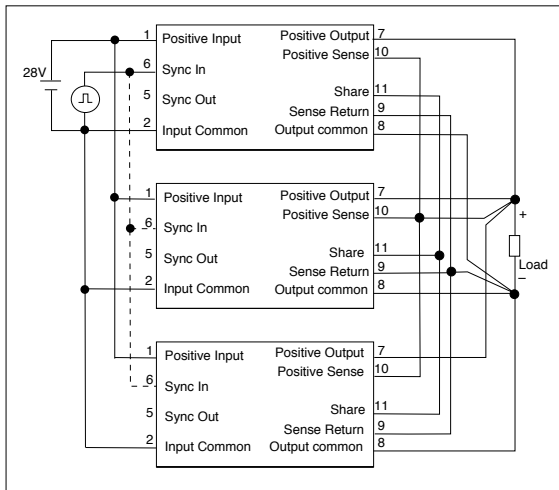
28V

1 Positive Input
6 Sync In
5 Sync Out
2 Input Common
Positive Output 7
Positive Sense 10
Share 11
Sense Return 9
Output common 8

1 Positive Input
6 Sync In
5 Sync Out
2 Input Common
Positive Output 7
Positive Sense 10
Share 11
Sense Return 9
Output common 8

+
Load
–

1 Positive Input
6 Sync In
5 Sync Out
2 Input Common
Positive Output 7
Positive Sense 10
Share 11
Sense Return 9
Output common 8